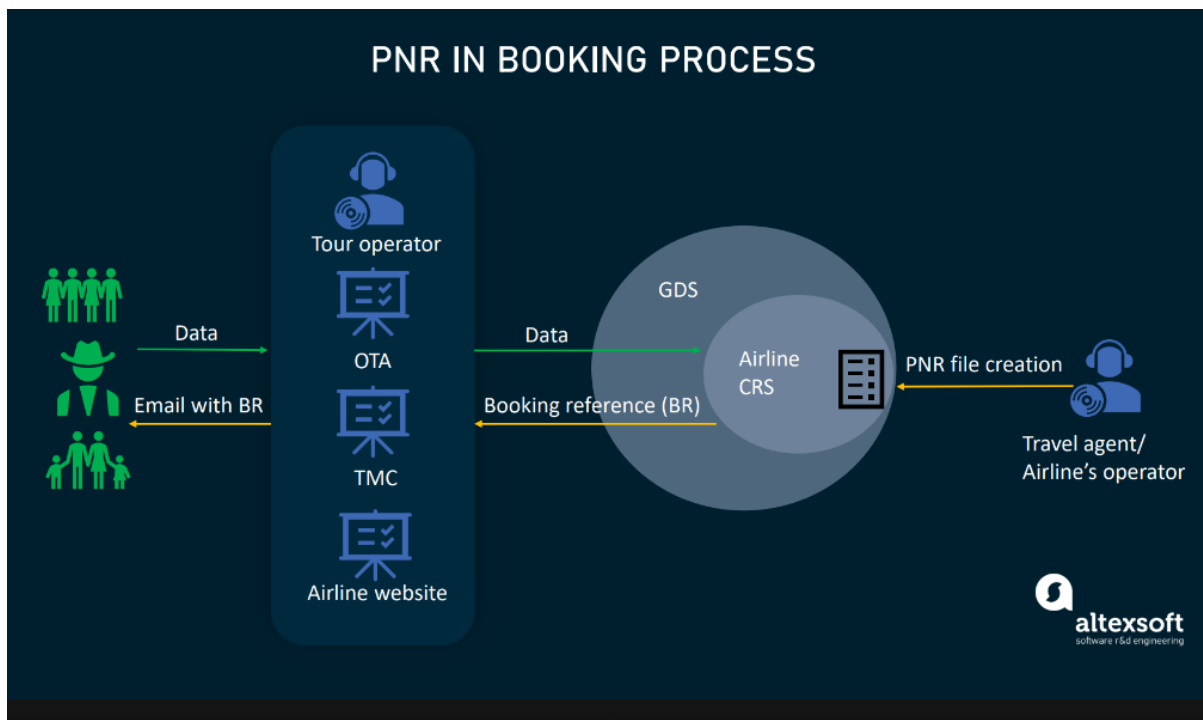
PNR IN BOOKING PROCESS

Data

Email with BR

Tour operator

OTA

TMC

Airline website

Data

Booking reference (BR)

GDS

Airline CRS

PNR file creation

Travel agent/ Airline's operator

altexsoft
software r&d engineering